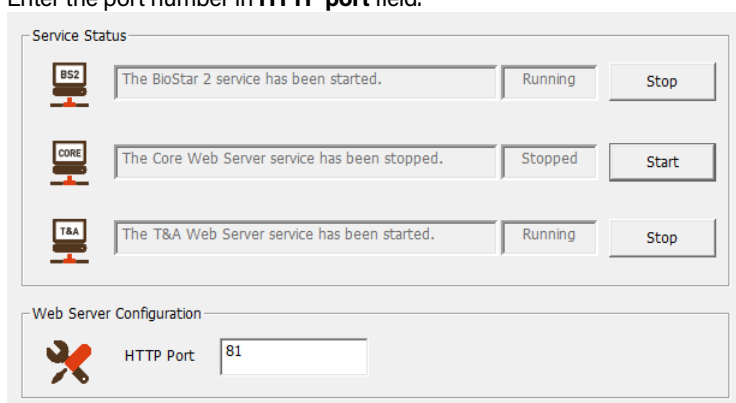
Enter the port number in **HTTP port** field.

Service Status

BS2 The BioStar 2 service has been started. Running Stop

CORE The Core Web Server service has been stopped. Stopped Start

T&A The T&A Web Server service has been started. Running Stop

Web Server Configuration

HTTP Port 81